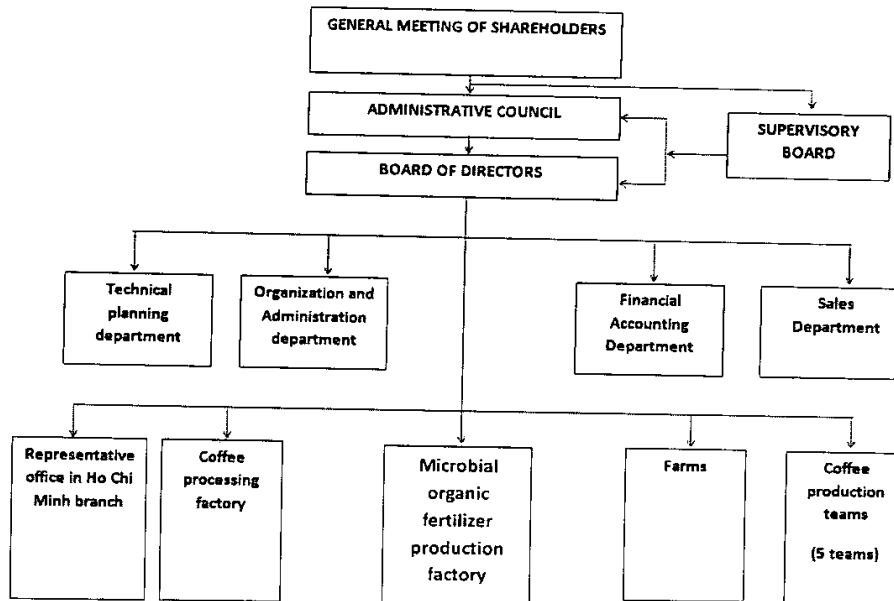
GENERAL MEETING OF SHAREHOLDERS

ADMINISTRATIVE COUNCIL

SUPERVISORY BOARD

BOARD OF DIRECTORS

Technical planning department

Organization and Administration department

Financial Accounting Department

Sales Department

Representative office in Ho Chi Minh branch

Coffee processing factory

Microbial organic fertilizer production factory

Farms

Coffee production teams (5 teams)